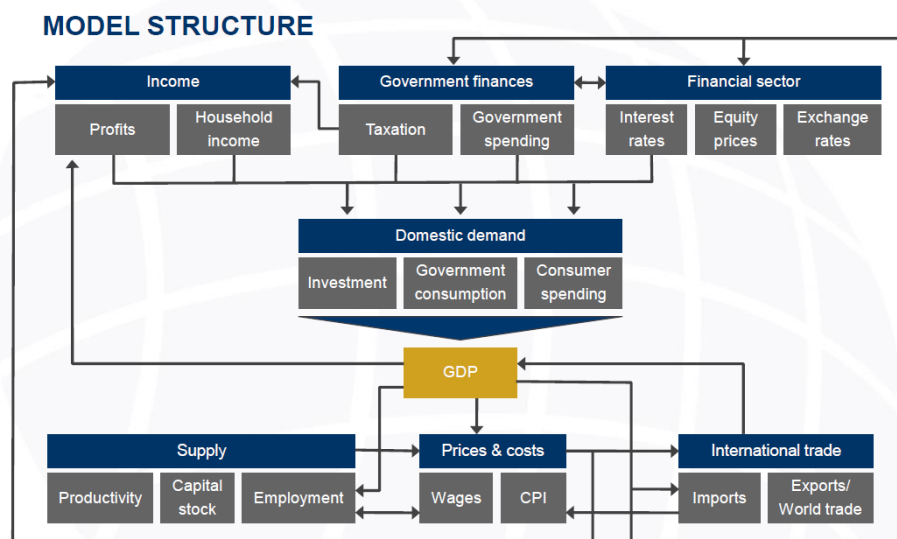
MODEL STRUCTURE

Income
Profits
Household income

Government finances
Taxation
Government spending

Financial sector
Interest rates
Equity prices
Exchange rates

Domestic demand
Investment
Government consumption
Consumer spending

GDP

Supply
Productivity
Capital stock
Employment

Prices & costs
Wages
CPI

International trade
Imports
Exports/ World trade